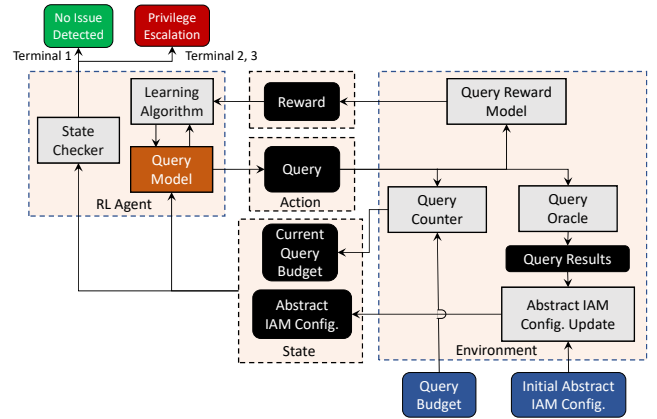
No Issue Detected

Privilege Escalation

Terminal 1

Terminal 2, 3

Learning Algorithm

State Checker

Query Model

RL Agent

Reward

Query

Action

Current Query Budget

Abstract IAM Config.

State

Query Reward Model

Query Counter

Query Oracle

Query Results

Abstract IAM Config. Update

Environment

Query Budget

Initial Abstract IAM Config.